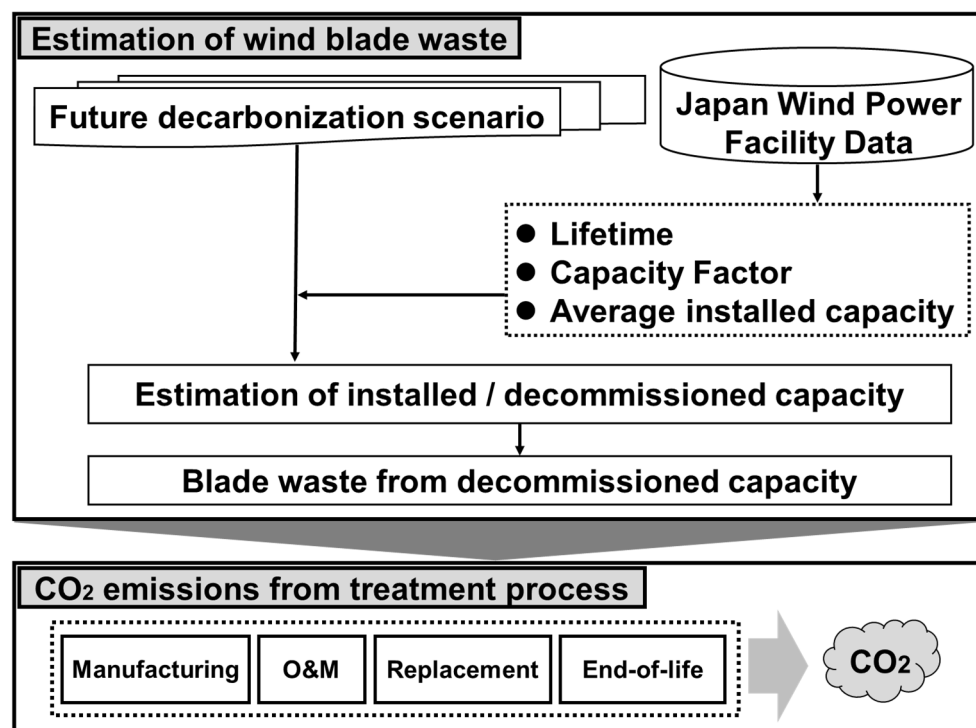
Estimation of wind blade waste

Future decarbonization scenario

Japan Wind Power Facility Data

● Lifetime
● Capacity Factor
● Average installed capacity

Estimation of installed / decommissioned capacity

Blade waste from decommissioned capacity

$CO_2$ emissions from treatment process

Manufacturing

O&M

Replacement

End-of-life

$CO_2$